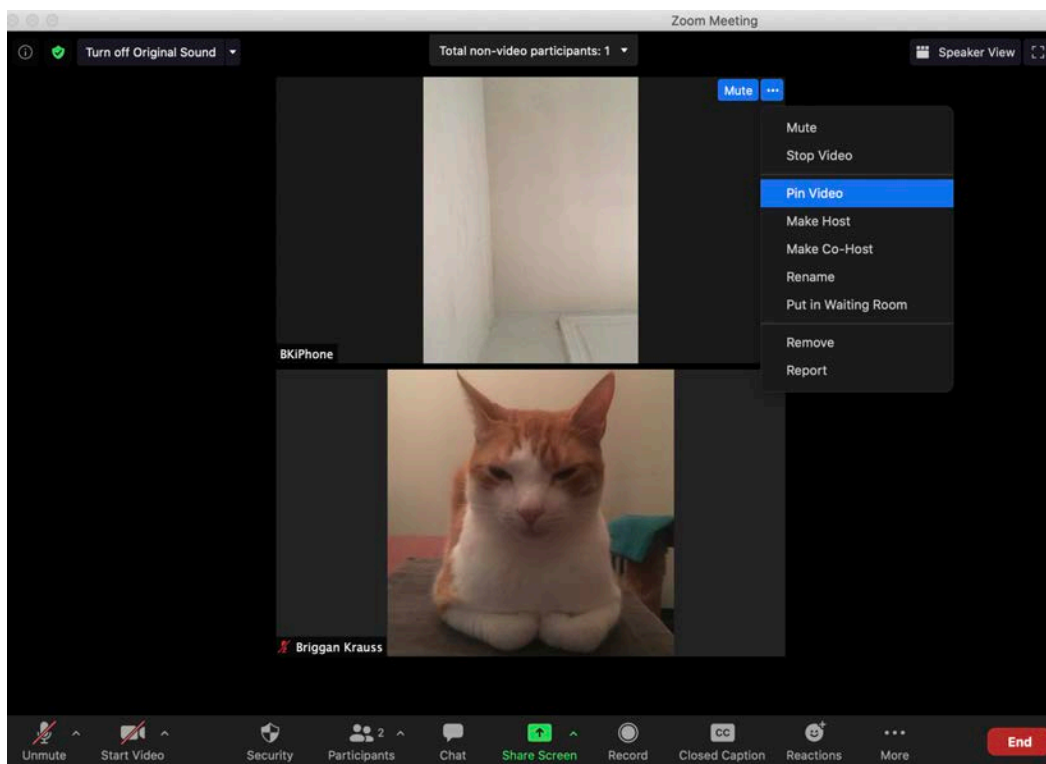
Zoom Meeting

Turn off Original Sound

Total non-video participants: 1

Speaker View

Mute

Mute
Stop Video
Pin Video
Make Host
Make Co-Host
Rename
Put in Waiting Room
Remove
Report

BKiPhone

Briggan Krauss

Unmute
Start Video
Security
2
Participants
Chat
Share Screen
Record
CC
Closed Caption
Reactions
More
End